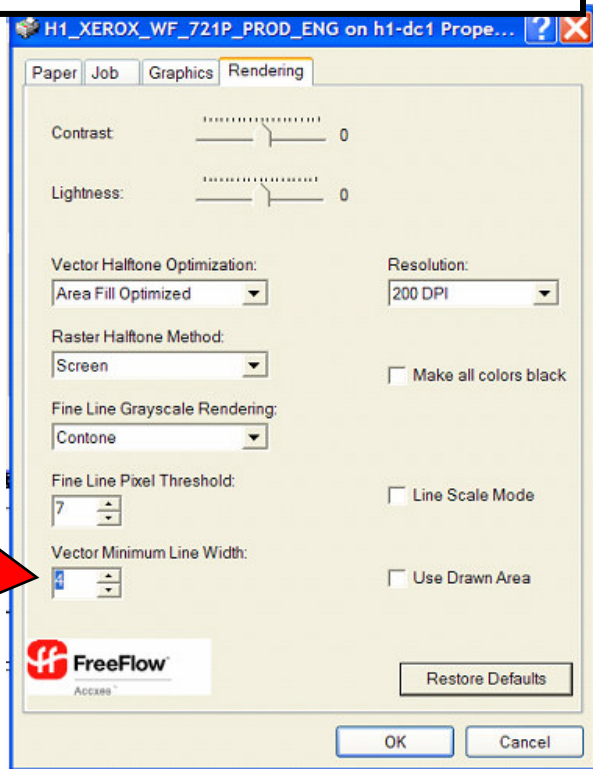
H1_XEROX_WF_721P_PROD_ENG on h1-dc1 Prope...

Paper | Job | Graphics | Rendering

Contrast: 0

Lightness: 0

Vector Halftone Optimization:
Area Fill Optimized

Resolution:
200 DPI

Raster Halftone Method:
Screen

Make all colors black

Fine Line Grayscale Rendering:
Contone

Fine Line Pixel Threshold:
7

Line Scale Mode

Vector Minimum Line Width:
4

Use Drawn Area

FreeFlow
Accxes

Restore Defaults

OK Cancel